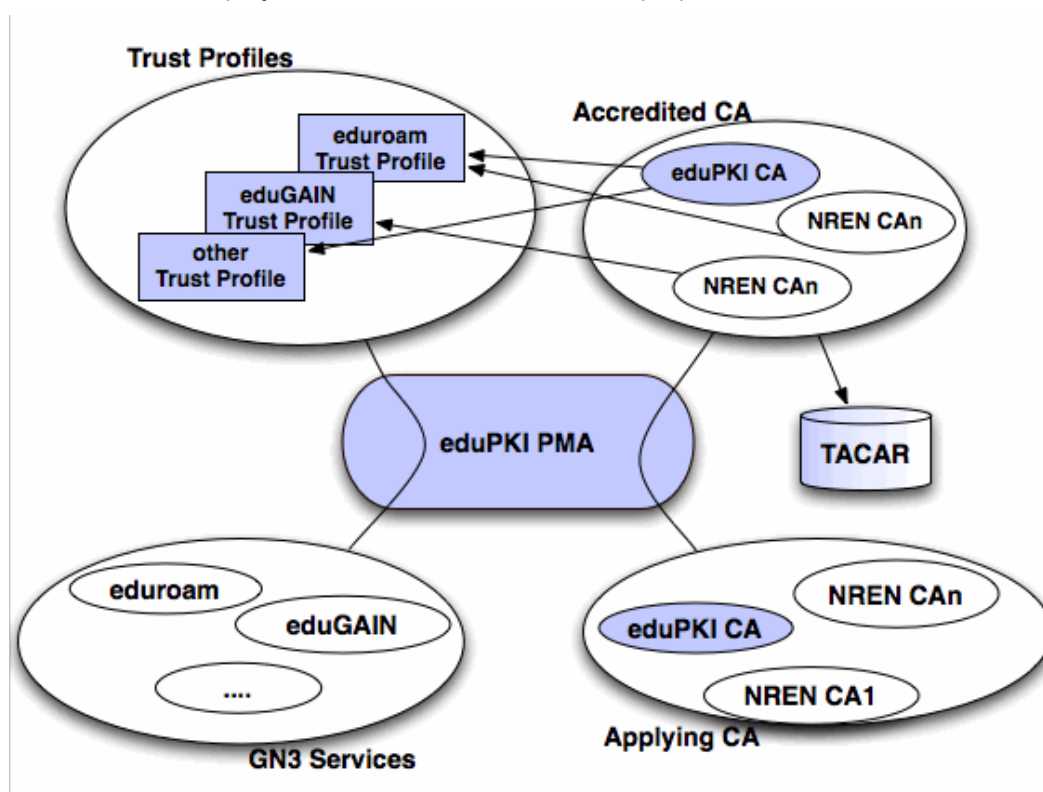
Trust Profiles

eduroam Trust Profile

eduGAIN Trust Profile

other Trust Profile

Accredited CA

eduPKI CA

NREN CAn

NREN CAn

eduPKI PMA

TACAR

eduroam

eduGAIN

....

GN3 Services

NREN CAn

eduPKI CA

NREN CA1

Applying CA